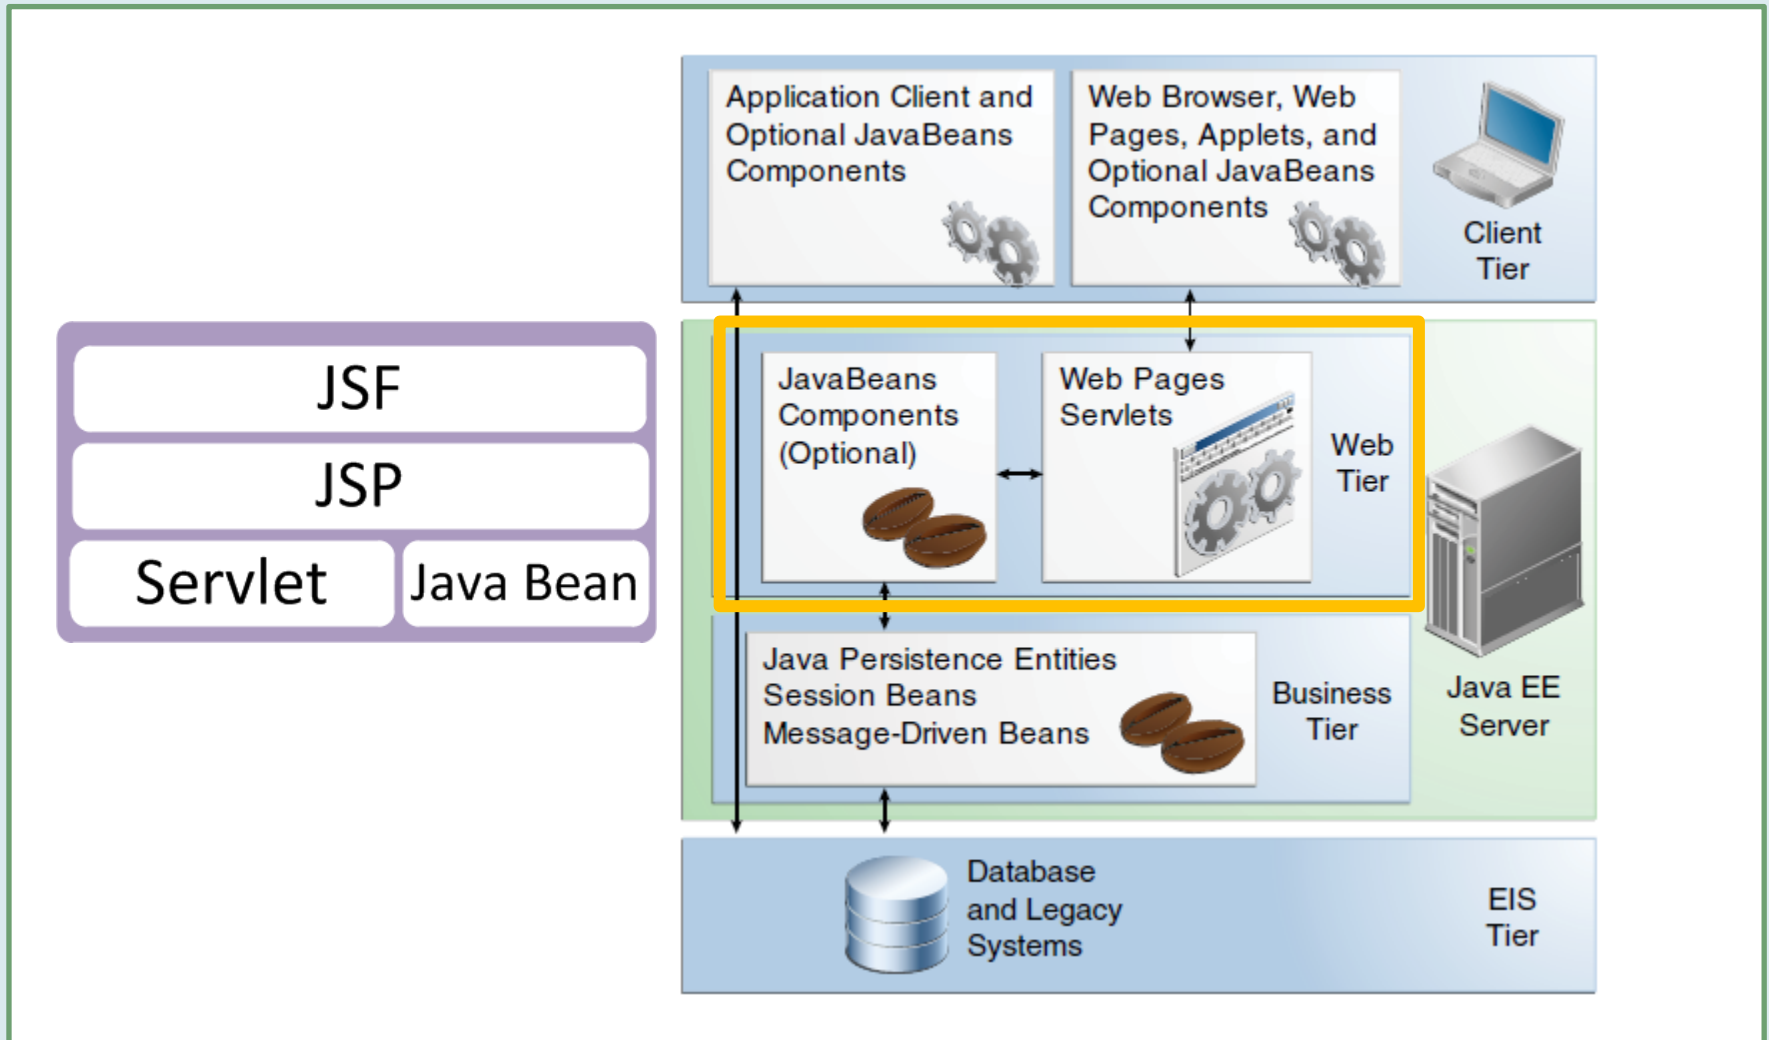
JSF

JSP

Servlet

Java Bean

Application Client and Optional JavaBeans Components

Web Browser, Web Pages, Applets, and Optional JavaBeans Components

Client Tier

JavaBeans Components (Optional)

Web Pages Servlets

Web Tier

Java Persistence Entities Session Beans Message-Driven Beans

Business Tier

Java EE Server

Database and Legacy Systems

EIS Tier